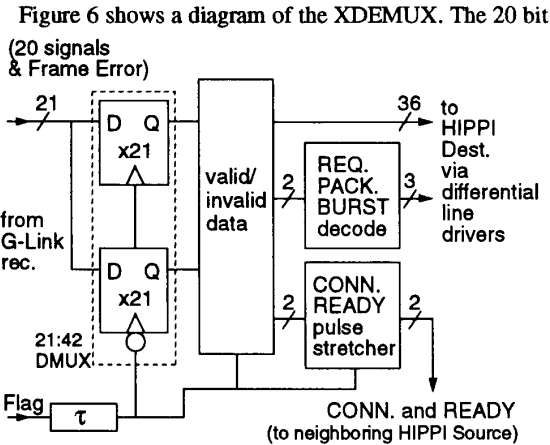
Figure 6 shows a diagram of the XDEMUX. The 20 bit

(20 signals & Frame Error)

21

D Q
x21

D Q
x21

from G-Link rec.

21:42 DMUX

Flag

$\tau$

valid/ invalid data

36

to HIPPI Dest. via differential line drivers

2

REQ. PACK. BURST decode

3

2

CONN. READY pulse stretcher

2

CONN. and READY (to neighboring HIPPI Source)